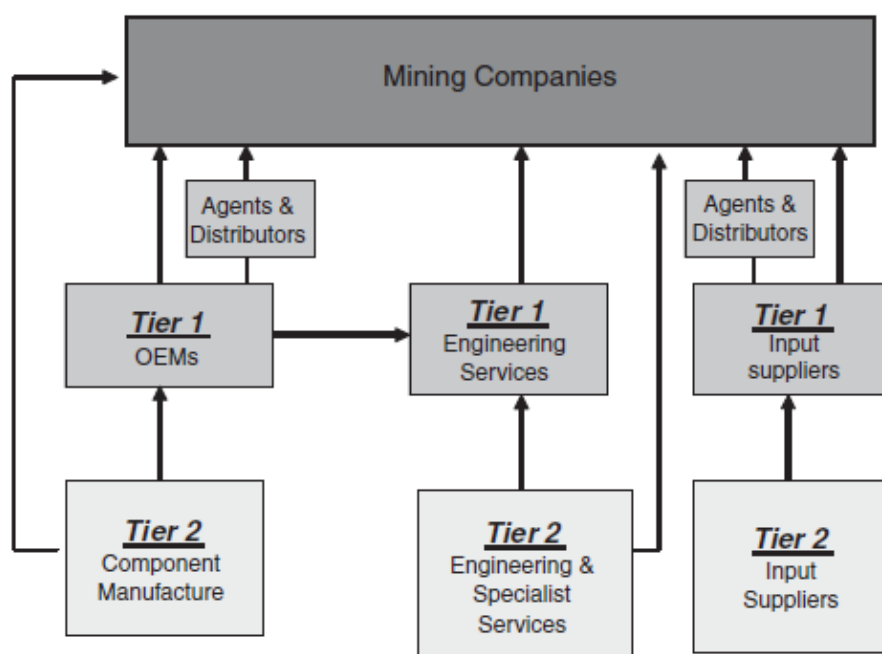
Mining Companies

Agents & Distributors

Agents & Distributors

Tier 1
OEMs

Tier 1
Engineering Services

Tier 1
Input suppliers

Tier 2
Component Manufacture

Tier 2
Engineering & Specialist Services

Tier 2
Input Suppliers